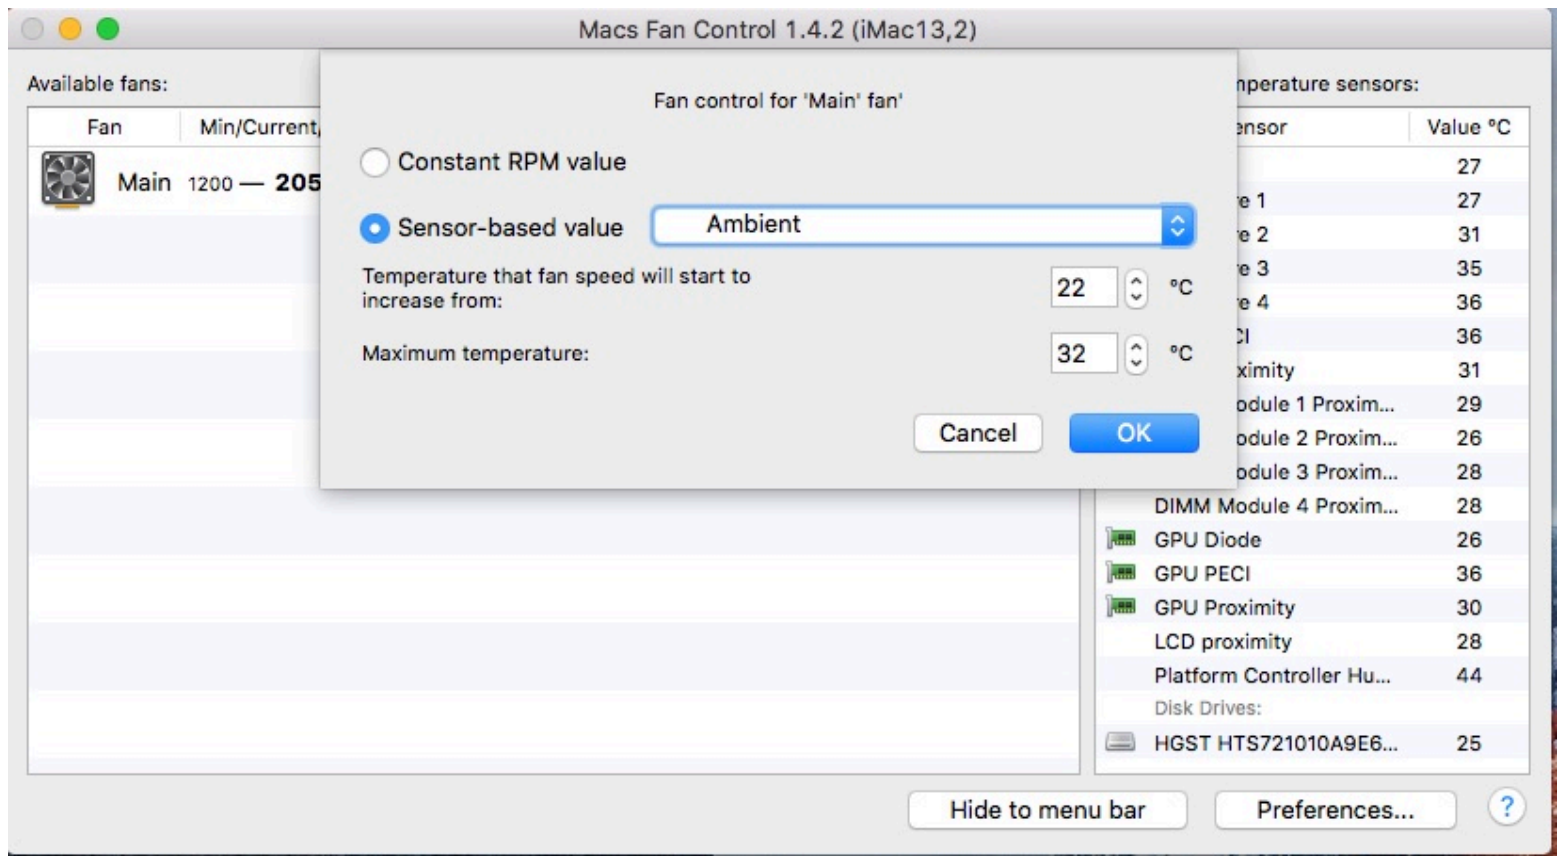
Macs Fan Control 1.4.2 (iMac13,2)

Available fans:

| Fan | Min/Current, |
|---|---|
| Main | 1200 — 205 |

nperature sensors:

| nsor | Value °C |
|---|---|
| | 27 |
| e 1 | 27 |
| e 2 | 31 |
| e 3 | 35 |
| e 4 | 36 |
| :I | 36 |
| ximity | 31 |
| odule 1 Proxim... | 29 |
| odule 2 Proxim... | 26 |
| odule 3 Proxim... | 28 |
| DIMM Module 4 Proxim... | 28 |
| GPU Diode | 26 |
| GPU PECI | 36 |
| GPU Proximity | 30 |
| LCD proximity | 28 |
| Platform Controller Hu... | 44 |
| Disk Drives: | |
| HGST HTS721010A9E6... | 25 |

Fan control for 'Main' fan'

Constant RPM value

Sensor-based value Ambient

Temperature that fan speed will start to increase from: 22 °C

Maximum temperature: 32 °C

Cancel OK

Hide to menu bar Preferences... ?